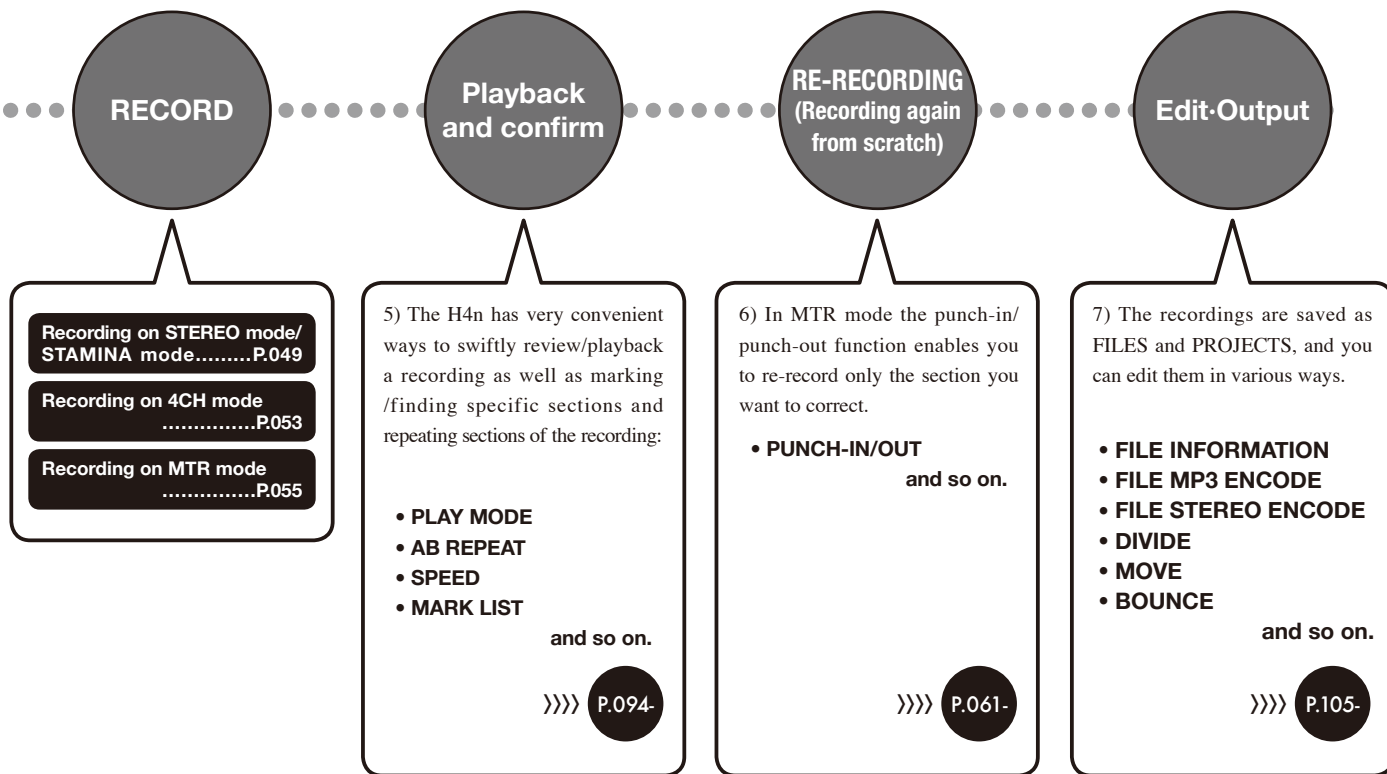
RECORD

Playback and confirm

RE-RECORDING (Recording again from scratch)

Edit·Output

Recording on STEREO mode/ STAMINA mode.........P.049

Recording on 4CH mode ...............P.053

Recording on MTR mode ...............P.055

5) The H4n has very convenient ways to swiftly review/playback a recording as well as marking /finding specific sections and repeating sections of the recording:

• PLAY MODE
• AB REPEAT
• SPEED
• MARK LIST
and so on.

〉〉〉〉 P.094-

6) In MTR mode the punch-in/ punch-out function enables you to re-record only the section you want to correct.

• PUNCH-IN/OUT
and so on.

〉〉〉〉 P.061-

7) The recordings are saved as FILES and PROJECTS, and you can edit them in various ways.

• FILE INFORMATION
• FILE MP3 ENCODE
• FILE STEREO ENCODE
• DIVIDE
• MOVE
• BOUNCE
and so on.

〉〉〉〉 P.105-